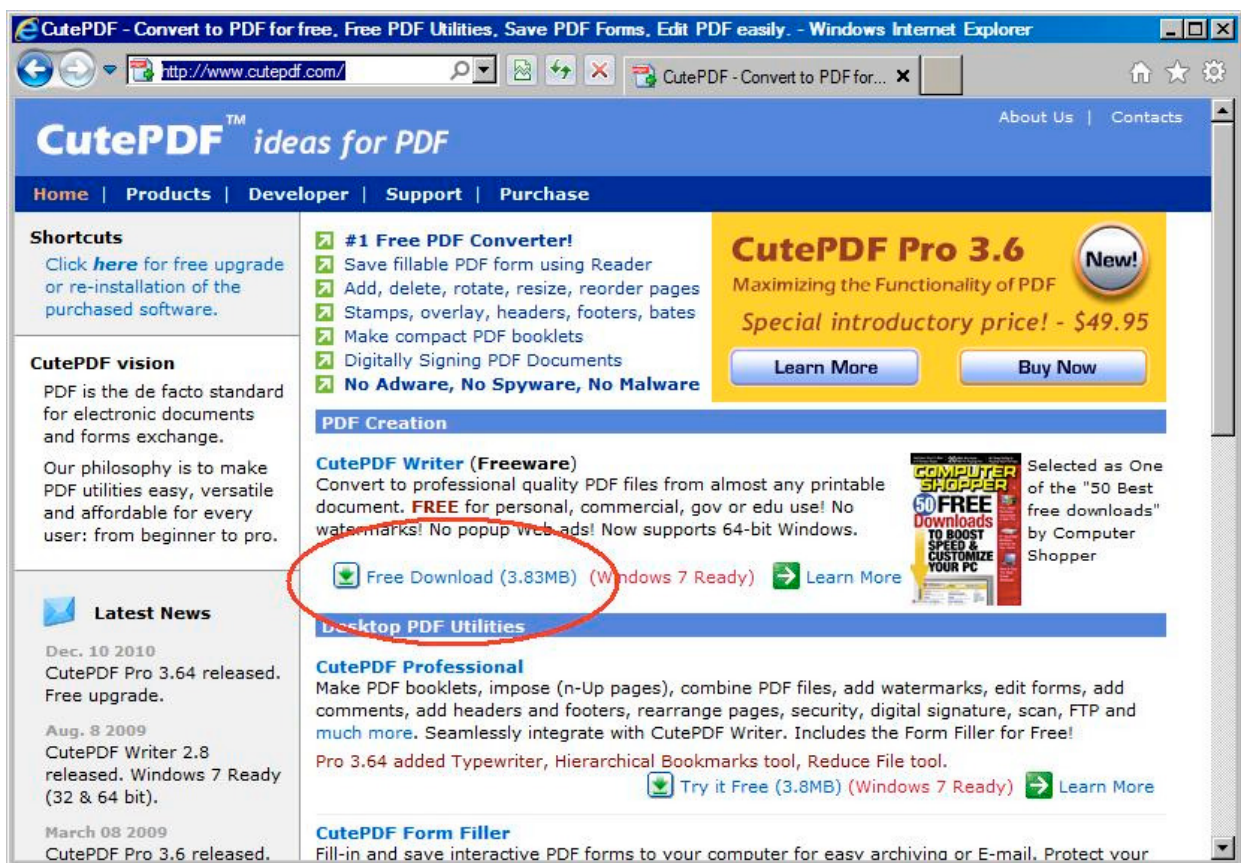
CutePDF - Convert to PDF for free, Free PDF Utilities, Save PDF Forms, Edit PDF easily. - Windows Internet Explorer

http://www.cutepdf.com/

CutePDF - Convert to PDF for... ✕

About Us | Contacts

CutePDF™ ideas for PDF

Home | Products | Developer | Support | Purchase

Shortcuts
Click here for free upgrade or re-installation of the purchased software.

CutePDF vision
PDF is the de facto standard for electronic documents and forms exchange.

Our philosophy is to make PDF utilities easy, versatile and affordable for every user: from beginner to pro.

Latest News

Dec. 10 2010
CutePDF Pro 3.64 released. Free upgrade.

Aug. 8 2009
CutePDF Writer 2.8 released. Windows 7 Ready (32 & 64 bit).

March 08 2009
CutePDF Pro 3.6 released.

#1 Free PDF Converter!
Save fillable PDF form using Reader
Add, delete, rotate, resize, reorder pages
Stamps, overlay, headers, footers, bates
Make compact PDF booklets
Digitally Signing PDF Documents
No Adware, No Spyware, No Malware

CutePDF Pro 3.6
New!
Maximizing the Functionality of PDF
Special introductory price! - $49.95
Learn More
Buy Now

PDF Creation

CutePDF Writer (Freeware)
Convert to professional quality PDF files from almost any printable document. FREE for personal, commercial, gov or edu use! No watermarks! No popup Web ads! Now supports 64-bit Windows.

Free Download (3.83MB) (Windows 7 Ready) Learn More

COMPUTER SHOPPER 50 FREE Downloads TO BOOST SPEED & CUSTOMIZE YOUR PC

Selected as One of the "50 Best free downloads" by Computer Shopper

Desktop PDF Utilities

CutePDF Professional
Make PDF booklets, impose (n-Up pages), combine PDF files, add watermarks, edit forms, add comments, add headers and footers, rearrange pages, security, digital signature, scan, FTP and much more. Seamlessly integrate with CutePDF Writer. Includes the Form Filler for Free!
Pro 3.64 added Typewriter, Hierarchical Bookmarks tool, Reduce File tool.
Try it Free (3.8MB) (Windows 7 Ready) Learn More

CutePDF Form Filler
Fill-in and save interactive PDF forms to your computer for easy archiving or E-mail. Protect your